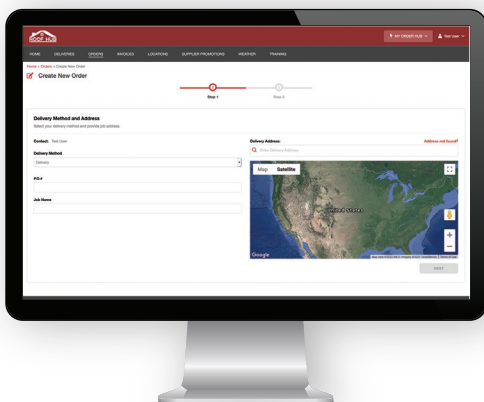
ROOF HUB

MY ORDER HUB

Test User

HOME DELIVERIES ORDERS INVOICES LOCATIONS SUPPLIER PROMOTIONS WEATHER TRAINING

Home > Orders > Create New Order

Create New Order

Step 1

Step 2

Delivery Method and Address

Select your delivery method and provide job address.

Contact: Test User

Delivery Method

Delivery

P.O.#

Job Name

Delivery Address:

Address not found?

Enter Delivery Address

Map Satellite

United States

Google

NEXT